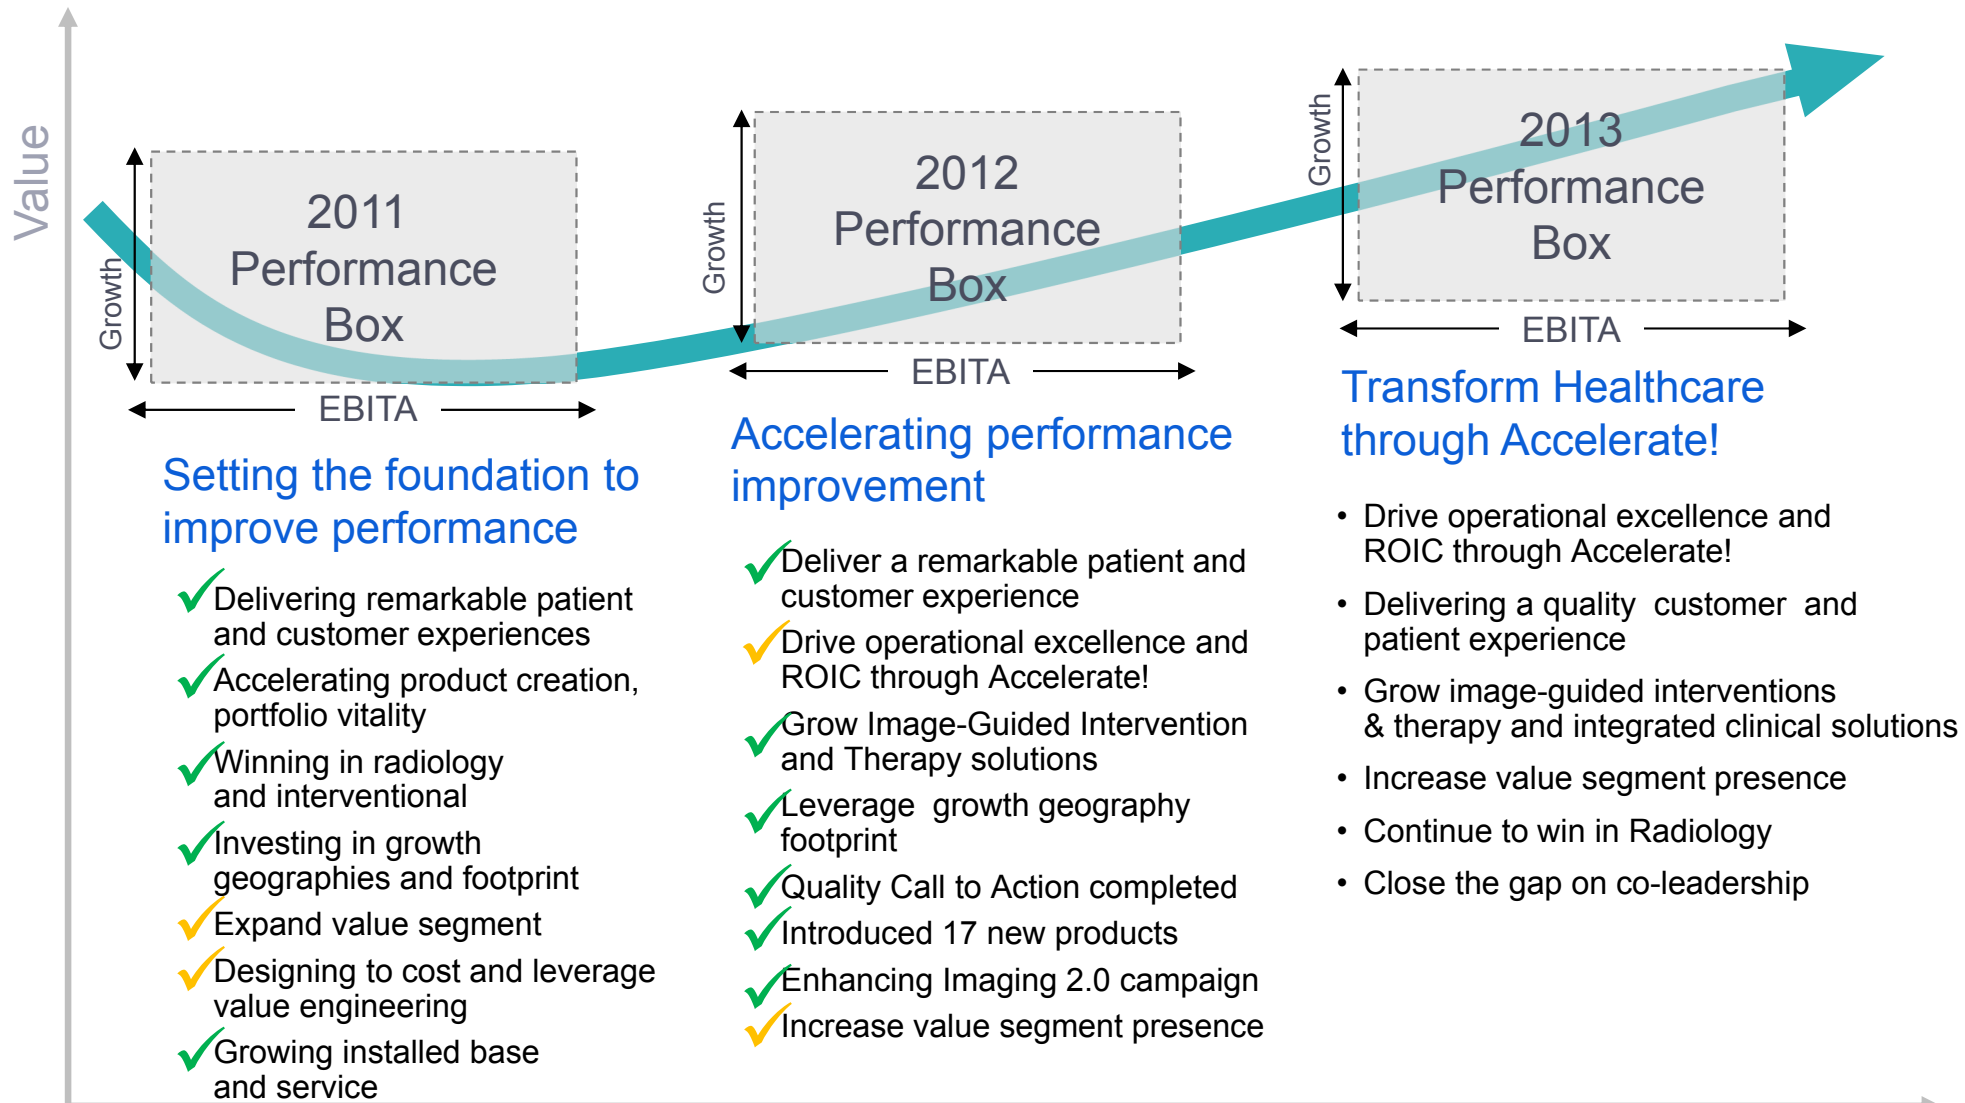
Value

Growth

2011 Performance Box

EBITA

Setting the foundation to improve performance

Delivering remarkable patient and customer experiences

Accelerating product creation, portfolio vitality

Winning in radiology and interventional

Investing in growth geographies and footprint

Expand value segment

Designing to cost and leverage value engineering

Growing installed base and service

Growth

2012 Performance Box

EBITA

Accelerating performance improvement

Deliver a remarkable patient and customer experience

Drive operational excellence and ROIC through Accelerate!

Grow Image-Guided Intervention and Therapy solutions

Leverage growth geography footprint

Quality Call to Action completed

Introduced 17 new products

Enhancing Imaging 2.0 campaign

Increase value segment presence

Growth

2013 Performance Box

EBITA

Transform Healthcare through Accelerate!

• Drive operational excellence and ROIC through Accelerate!
• Delivering a quality customer and patient experience
• Grow image-guided interventions & therapy and integrated clinical solutions
• Increase value segment presence
• Continue to win in Radiology
• Close the gap on co-leadership